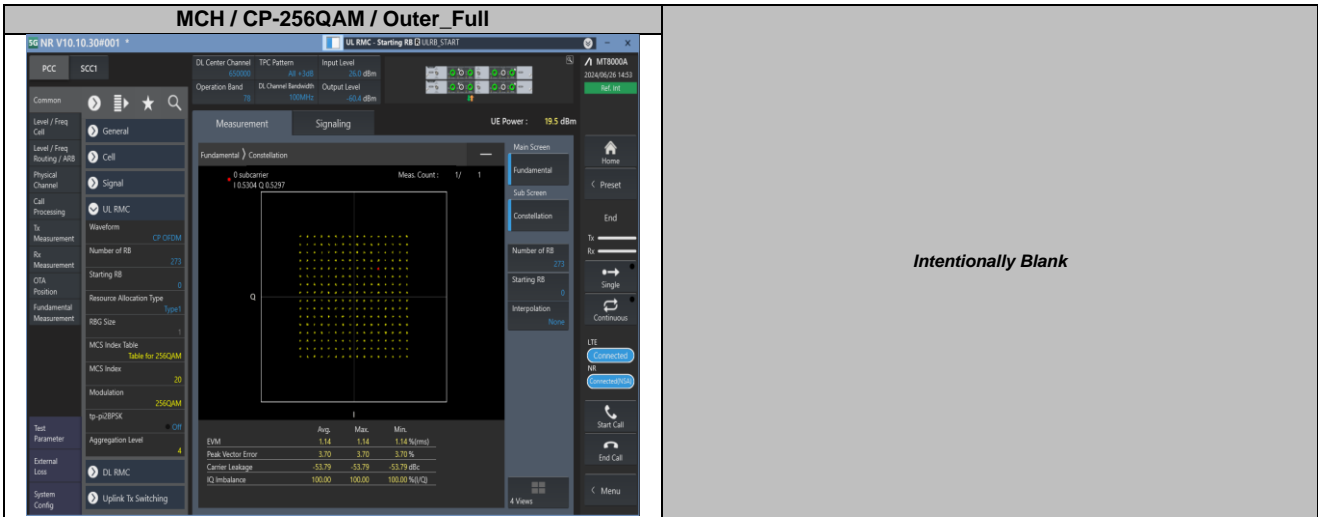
MCH / CP-256QAM / Outer_Full

5G NR V10.10.30#001 *

UL RMC - Starting RB ULRB_START

PCC SCC1

DL Center Channel 650000
TPC Pattern All +3dB
Input Level 26.0 dBm
Operation Band 78
DL Channel Bandwidth 100MHz
Output Level -60.4 dBm

MT8000A
2024/06/26 14:53
Ref. Int

Common
Level / Freq Cell
Level / Freq Routing / ARB
Physical Channel
Call Processing
Tx Measurement
Rx Measurement
OTA Position
Fundamental Measurement
Test Parameter
External Loss
System Config

General
Cell
Signal
UL RMC
Waveform CP-OFDM
Number of RB 273
Starting RB 0
Resource Allocation Type Type1
RBG Size 1
MCS Index Table Table for 256QAM
MCS Index 20
Modulation 256QAM
tp-pi2BPSK Off
Aggregation Level 4
DL RMC
Uplink Tx Switching

Measurement Signaling

UE Power : 19.5 dBm

Fundamental 〉 Constellation

0 subcarrier
I 0.5304 Q 0.5297

Meas. Count : 1/ 1

Q

I

| | Avg. | Max. | Min. | |
|---|---|---|---|---|
| EVM | 1.14 | 1.14 | 1.14 | %(rms) |
| Peak Vector Error | 3.70 | 3.70 | 3.70 | % |
| Carrier Leakage | -53.79 | -53.79 | -53.79 | dBc |
| IQ Imbalance | 100.00 | 100.00 | 100.00 | %(I/Q) |

Main Screen
Fundamental
Sub Screen
Constellation
Number of RB 273
Starting RB 0
Interpolation None
4 Views

Home
Preset
End
Tx
Rx
Single
Continuous
LTE
Connected
NR
Connected(NSA)
Start Call
End Call
Menu

Intentionally Blank